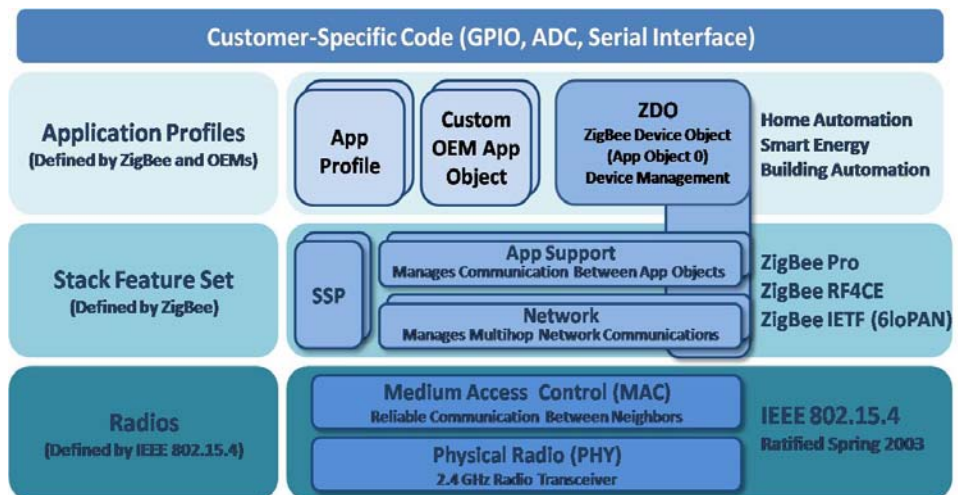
Customer-Specific Code (GPIO, ADC, Serial Interface)

Application Profiles
(Defined by ZigBee and OEMs)

App Profile

Custom OEM App Object

ZDO
ZigBee Device Object
(App Object 0)
Device Management

Home Automation
Smart Energy
Building Automation

Stack Feature Set
(Defined by ZigBee)

SSP

App Support
Manages Communication Between App Objects

Network
Manages Multihop Network Communications

ZigBee Pro
ZigBee RF4CE
ZigBee IETF (6loPAN)

Radios
(Defined by IEEE 802.15.4)

Medium Access Control (MAC)
Reliable Communication Between Neighbors

Physical Radio (PHY)
2.4 GHz Radio Transceiver

IEEE 802.15.4
Ratified Spring 2003